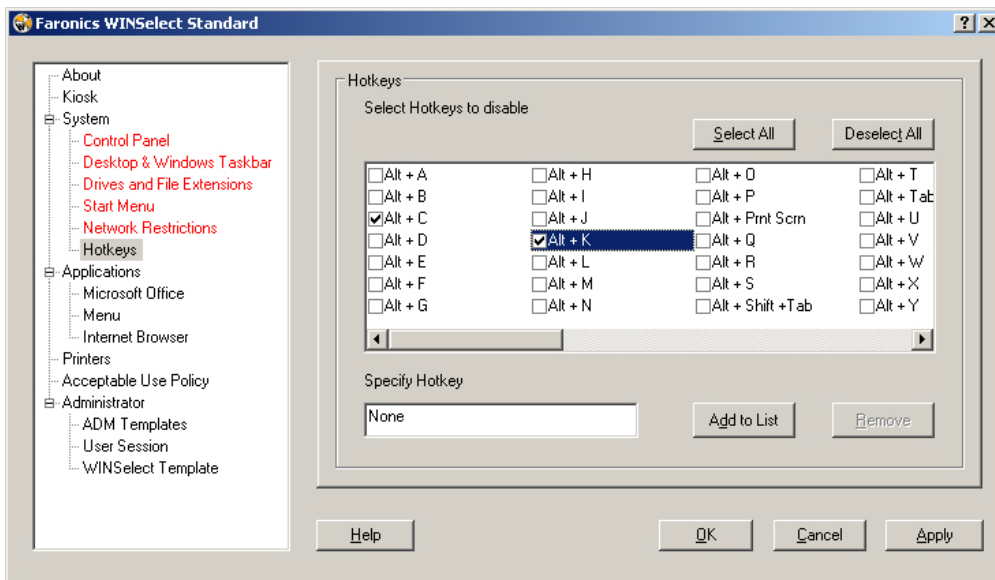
Faronics WINSelect Standard

? X

About
Kiosk
System
Control Panel
Desktop & Windows Taskbar
Drives and File Extensions
Start Menu
Network Restrictions
Hotkeys
Applications
Microsoft Office
Menu
Internet Browser
Printers
Acceptable Use Policy
Administrator
ADM Templates
User Session
WINSelect Template

Hotkeys

Select Hotkeys to disable

Select All
Deselect All

| | | | |
|---|---|---|---|
| Alt + A | Alt + H | Alt + O | Alt + T |
| Alt + B | Alt + I | Alt + P | Alt + Tab |
| Alt + C | Alt + J | Alt + Prnt Scrn | Alt + U |
| Alt + D | Alt + K | Alt + Q | Alt + V |
| Alt + E | Alt + L | Alt + R | Alt + W |
| Alt + F | Alt + M | Alt + S | Alt + X |
| Alt + G | Alt + N | Alt + Shift +Tab | Alt + Y |

Specify Hotkey

None

Add to List
Remove

Help
OK
Cancel
Apply